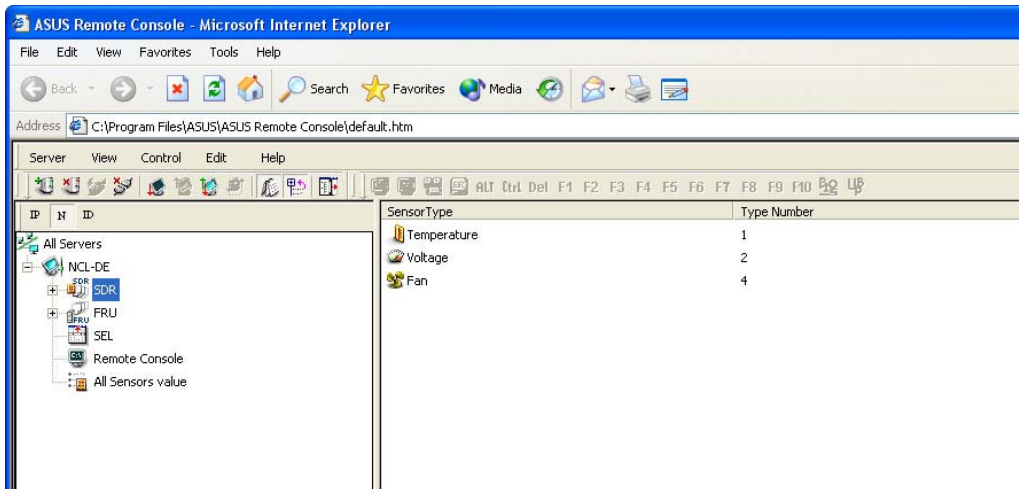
ASUS Remote Console - Microsoft Internet Explorer

File Edit View Favorites Tools Help

Back Search Favorites Media

Address C:\Program Files\ASUS\ASUS Remote Console\default.htm

Server View Control Edit Help

ALT Ctrl Del F1 F2 F3 F4 F5 F6 F7 F8 F9 F10

IP N ID

All Servers
NCL-DE
SDR
FRU
SEL
Remote Console
All Sensors value

| SensorType | Type Number |
|---|---|
| Temperature | 1 |
| Voltage | 2 |
| Fan | 4 |